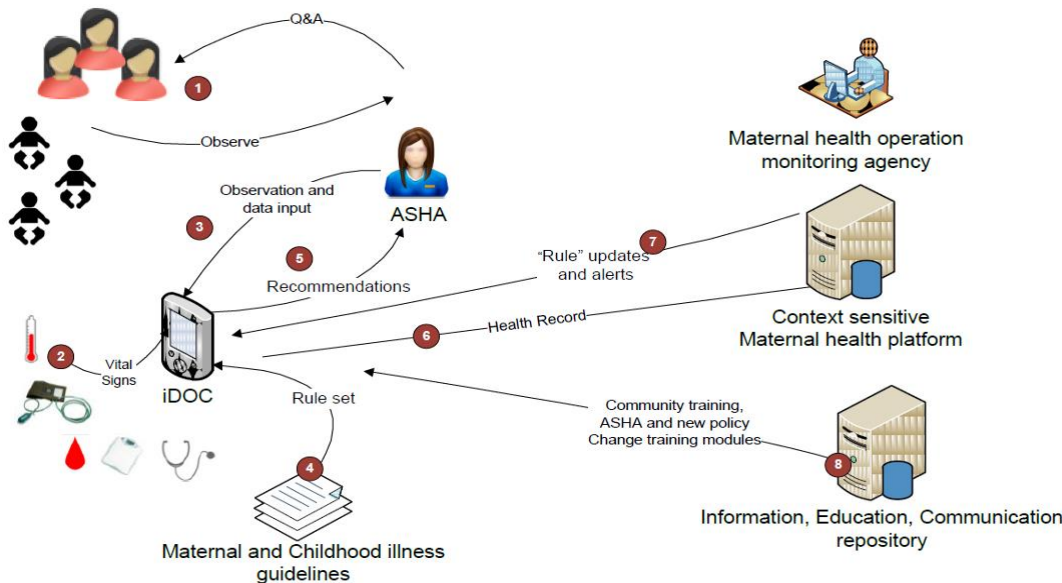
Q&A

1

Observe

Observation and data input

ASHA

3

5

Recommendations

"Rule" updates and alerts

7

Maternal health operation monitoring agency

2

Vital Signs

iDOC

6

Health Record

Context sensitive Maternal health platform

Rule set

Community training, ASHA and new policy Change training modules

4

8

Maternal and Childhood illness guidelines

Information, Education, Communication repository